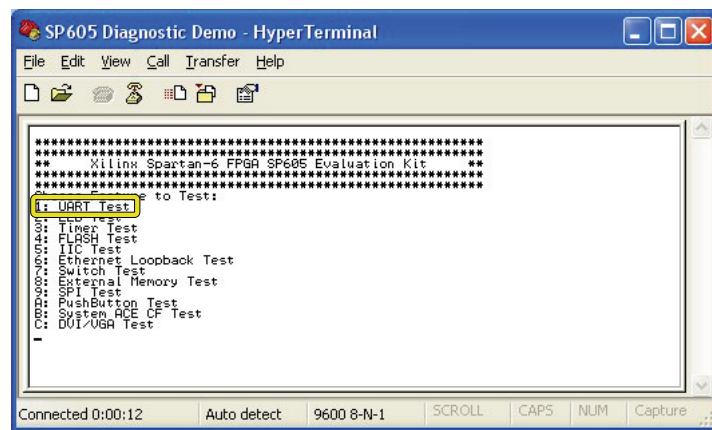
SP605 Diagnostic Demo - HyperTerminal

File Edit View Call Transfer Help

**************************************************
** Xilinx Spartan-6 FPGA SP605 Evaluation Kit **
**************************************************
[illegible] to Test:
1: UART Test
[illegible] Test
3: Timer Test
4: FLASH Test
5: IIC Test
6: Ethernet Loopback Test
7: Switch Test
8: External Memory Test
9: SPI Test
A: PushButton Test
B: System ACE CF Test
C: DVI/VGA Test
_

Connected 0:00:12 | Auto detect | 9600 8-N-1 | SCROLL | CAPS | NUM | Capture